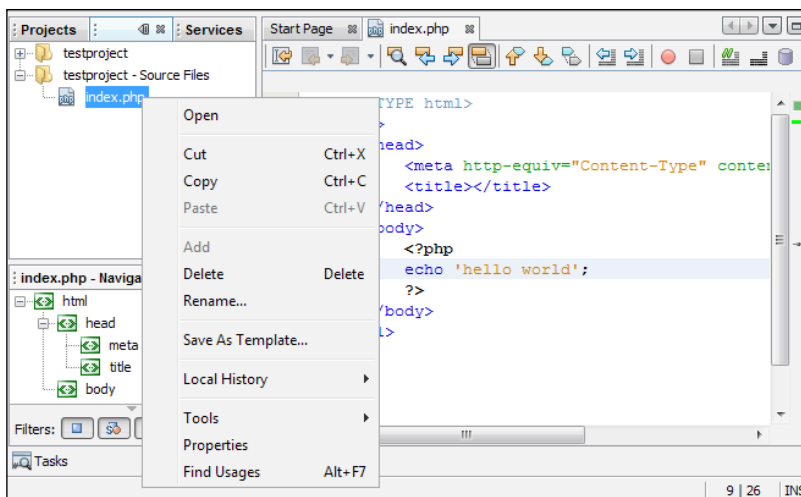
Projects | Services

Start Page | index.php

testproject
testproject - Source Files
index.php

Open

Cut Ctrl+X
Copy Ctrl+C
Paste Ctrl+V

Add
Delete Delete
Rename...

Save As Template...

Local History

Tools
Properties
Find Usages Alt+F7

index.php - Naviga
html
head
meta
title
body

Filters:

Tasks

TYPE html>
>
head>
<meta http-equiv="Content-Type" conten
<title></title>
/head>
body>
<?php
echo 'hello world';
?>
/body>
l>

9 | 26 INS